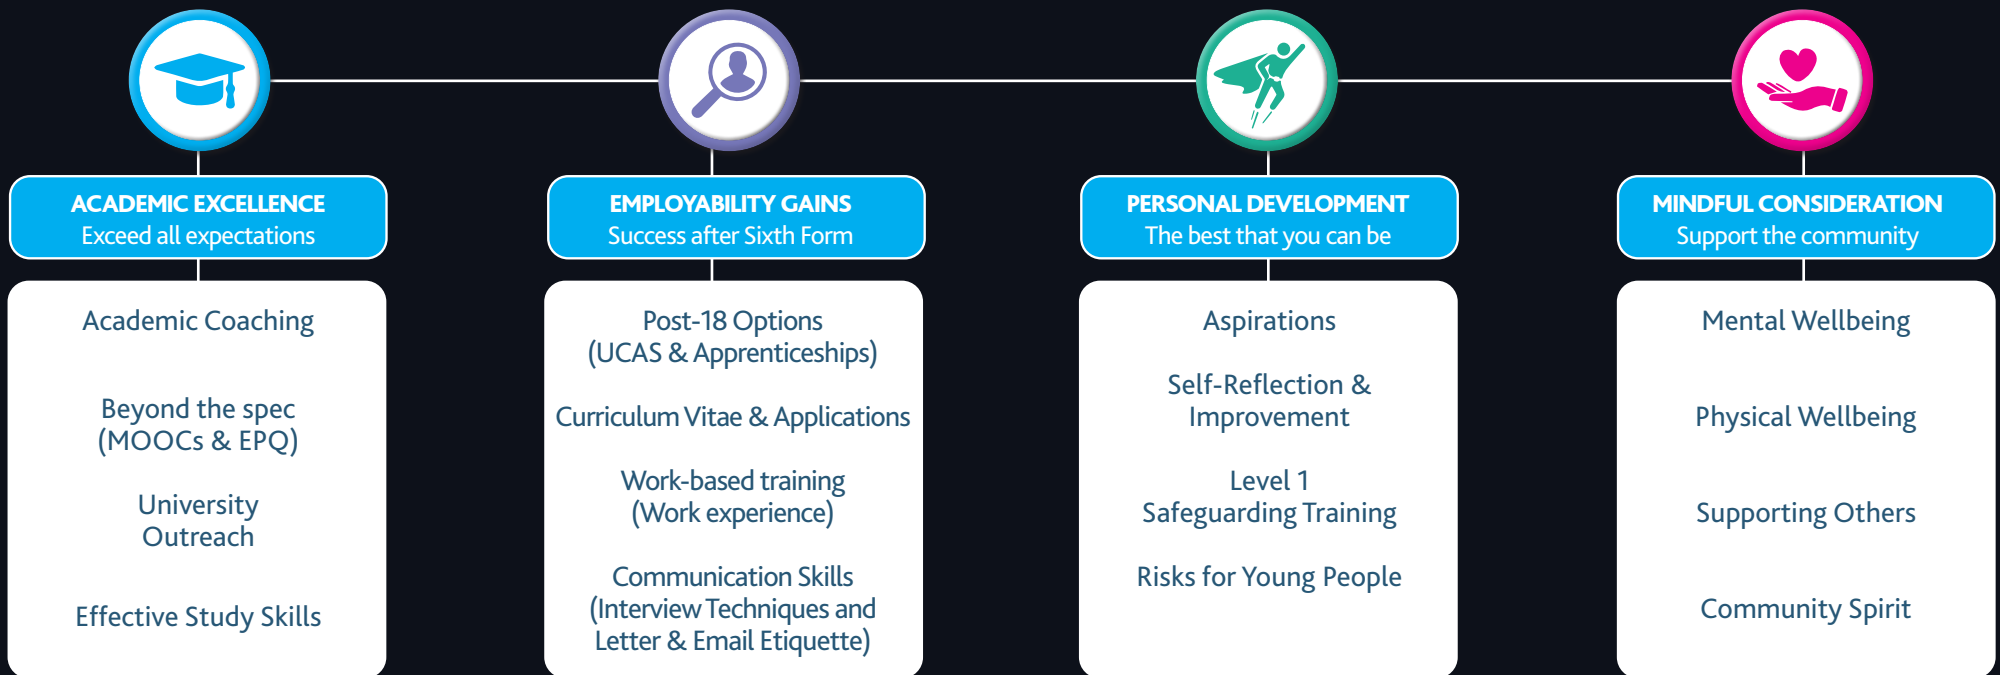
ACADEMIC EXCELLENCE
Exceed all expectations

Academic Coaching

Beyond the spec (MOOCs & EPQ)

University Outreach

Effective Study Skills

EMPLOYABILITY GAINS
Success after Sixth Form

Post-18 Options (UCAS & Apprenticeships)

Curriculum Vitae & Applications

Work-based training (Work experience)

Communication Skills (Interview Techniques and Letter & Email Etiquette)

PERSONAL DEVELOPMENT
The best that you can be

Aspirations

Self-Reflection & Improvement

Level 1 Safeguarding Training

Risks for Young People

MINDFUL CONSIDERATION
Support the community

Mental Wellbeing

Physical Wellbeing

Supporting Others

Community Spirit